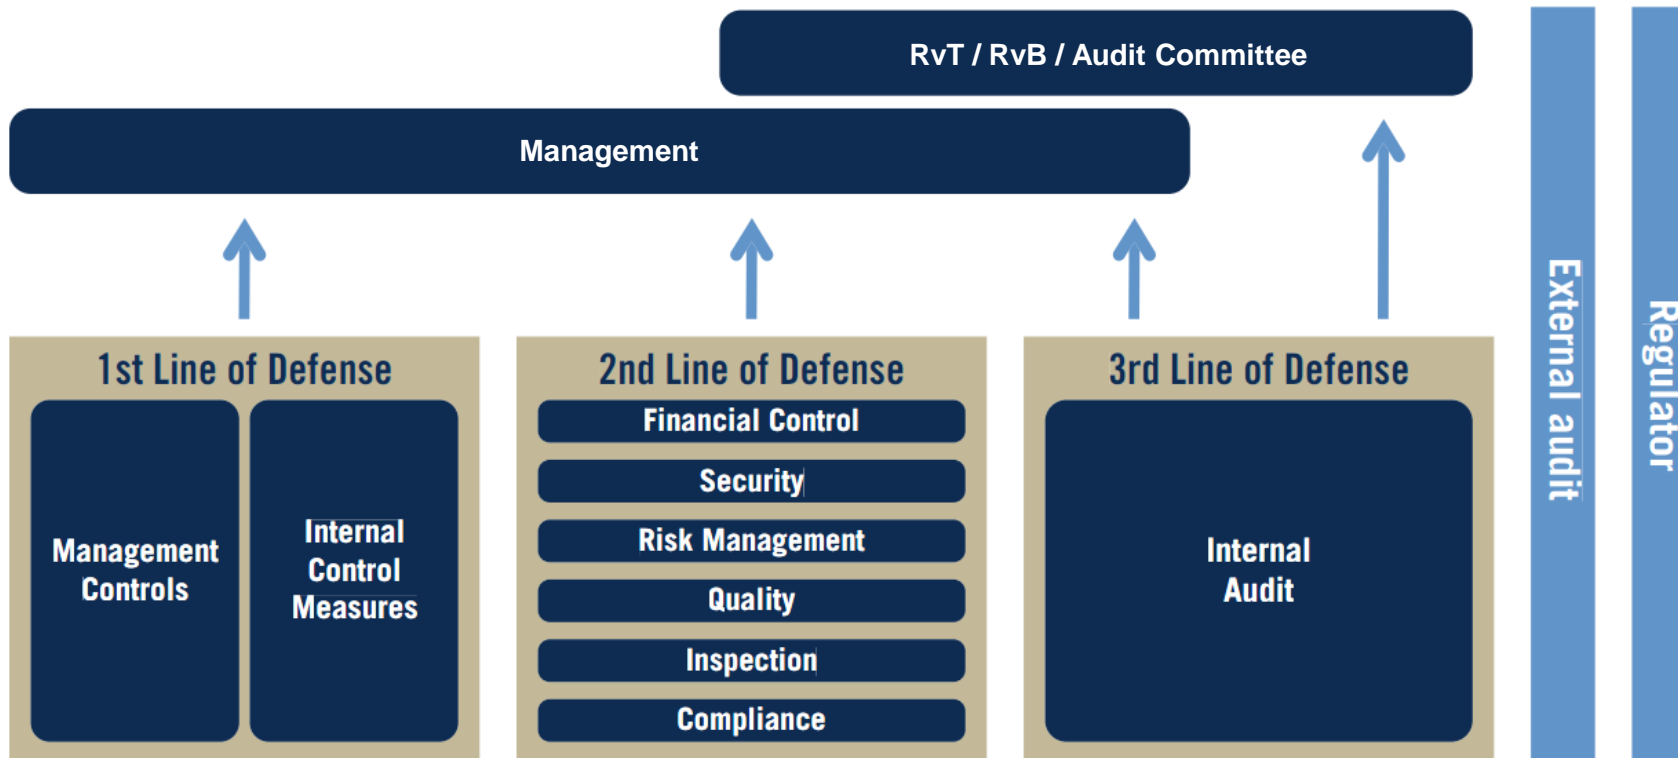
RvT / RvB / Audit Committee

Management

1st Line of Defense

Management Controls

Internal Control Measures

2nd Line of Defense

Financial Control

Security

Risk Management

Quality

Inspection

Compliance

3rd Line of Defense

Internal Audit

External audit

Regulator